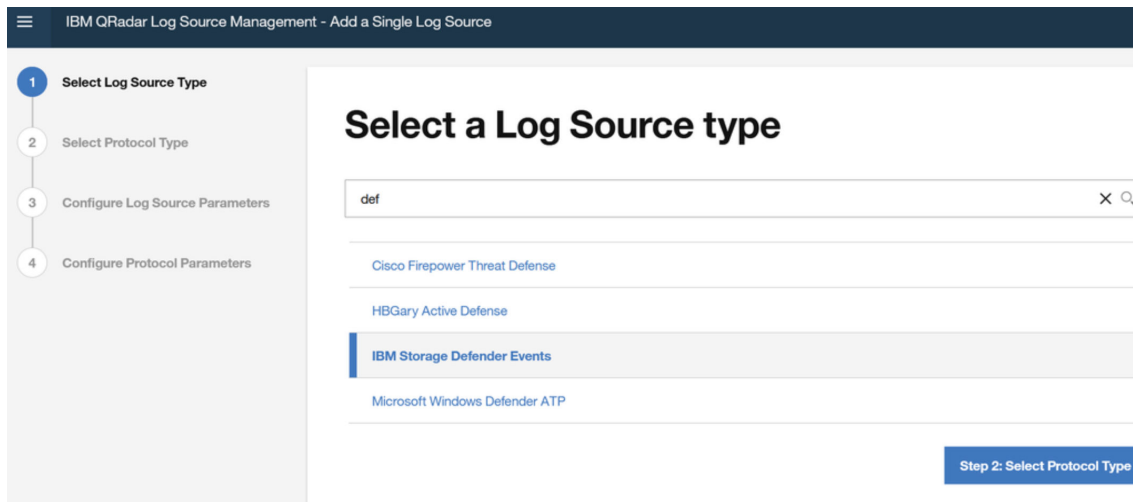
IBM QRadar Log Source Management - Add a Single Log Source

1 Select Log Source Type
2 Select Protocol Type
3 Configure Log Source Parameters
4 Configure Protocol Parameters

Select a Log Source type

def

Cisco Firepower Threat Defense
HBGary Active Defense
IBM Storage Defender Events
Microsoft Windows Defender ATP

Step 2: Select Protocol Type